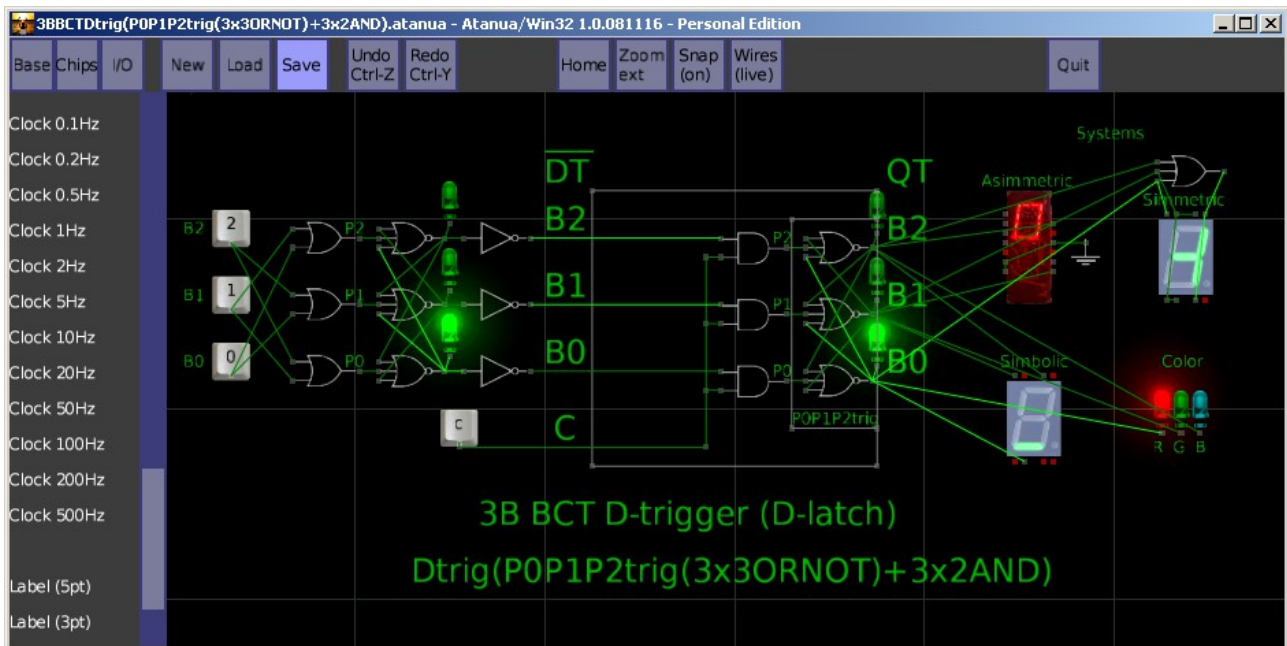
3BBCTDtrig(P0P1P2trig(3x3ORNOT)+3x2AND).atanua - Atanua/Win32 1.0.081116 - Personal Edition

Base Chips I/O New Load Save Undo Ctrl-Z Redo Ctrl-Y Home Zoom ext Snap (on) Wires (live) Quit

Clock 0.1Hz
Clock 0.2Hz
Clock 0.5Hz
Clock 1Hz
Clock 2Hz
Clock 5Hz
Clock 10Hz
Clock 20Hz
Clock 50Hz
Clock 100Hz
Clock 200Hz
Clock 500Hz
Label (5pt)
Label (3pt)

B2 2
B1 1
B0 0
P2
P1
P0
C

$\overline{DT}$
B2
B1
B0
C

P2
P1
P0
P0P1P2tric

QT
B2
B1
B0

Systems
Asimmetric
Simmetric
Simbolic
Color
R G B

3B BCT D-trigger (D-latch)
Dtrig(P0P1P2trig(3x3ORNOT)+3x2AND)